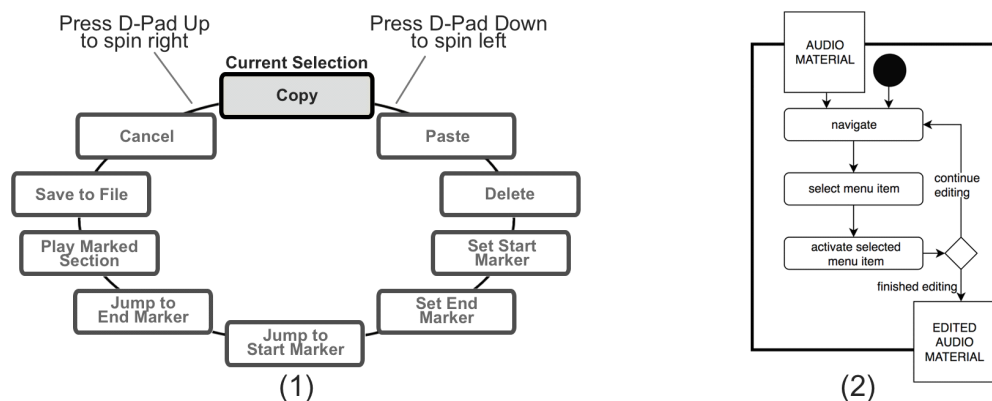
Press D-Pad Up to spin right

Press D-Pad Down to spin left

Current Selection

Copy

Cancel

Paste

Save to File

Delete

Play Marked Section

Set Start Marker

Jump to End Marker

Set End Marker

Jump to Start Marker

(1)

AUDIO MATERIAL

navigate

select menu item

continue editing

activate selected menu item

finished editing

EDITED AUDIO MATERIAL

(2)